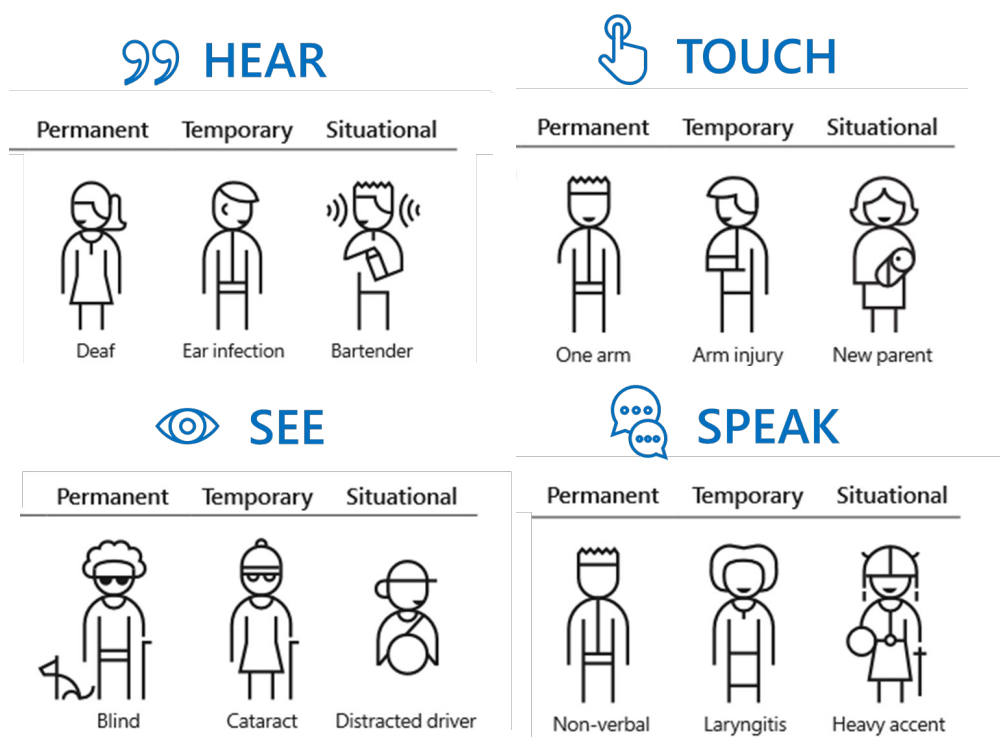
HEAR

| Permanent | Temporary | Situational |
|---|---|---|
| Deaf | Ear infection | Bartender |

TOUCH

| Permanent | Temporary | Situational |
|---|---|---|
| One arm | Arm injury | New parent |

SEE

| Permanent | Temporary | Situational |
|---|---|---|
| Blind | Cataract | Distracted driver |

SPEAK

| Permanent | Temporary | Situational |
|---|---|---|
| Non-verbal | Laryngitis | Heavy accent |